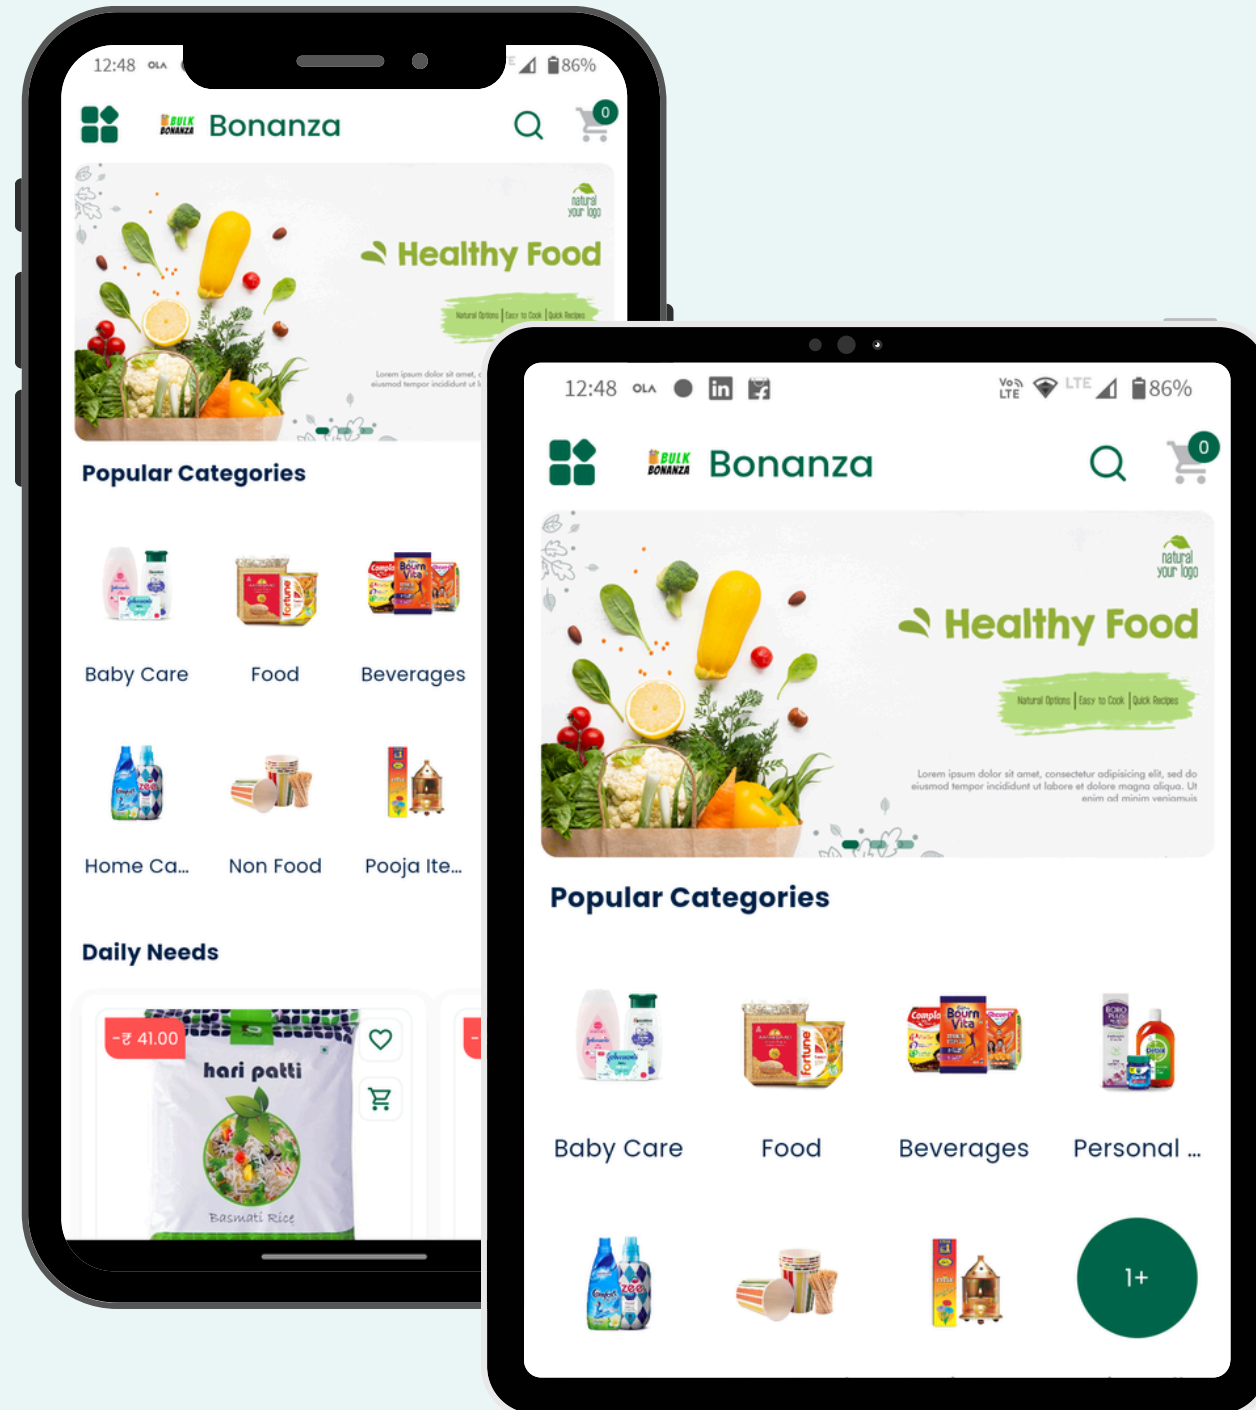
12:48 OLA 86%

BULK BONANZA Bonanza

0

natural your logo

Healthy Food

Natural Options | Easy to Cook | Quick Recipes

Lorem ipsum dolor sit amet, eiusmod tempor incididunt ut l

Popular Categories

Baby Care

Food

Beverages

Home Ca...

Non Food

Pooja Ite...

Daily Needs

-₹ 41.00

hari patti

Basmati Rice

12:48 OLA 86%

BULK BONANZA Bonanza

0

natural your logo

Healthy Food

Natural Options | Easy to Cook | Quick Recipes

Lorem ipsum dolor sit amet, consectetur adipisicing elit, sed do eiusmod tempor incididunt ut labore et dolore magna aliqua. Ut enim ad minim veniamuis

Popular Categories

Baby Care

Food

Beverages

Personal ...

1+